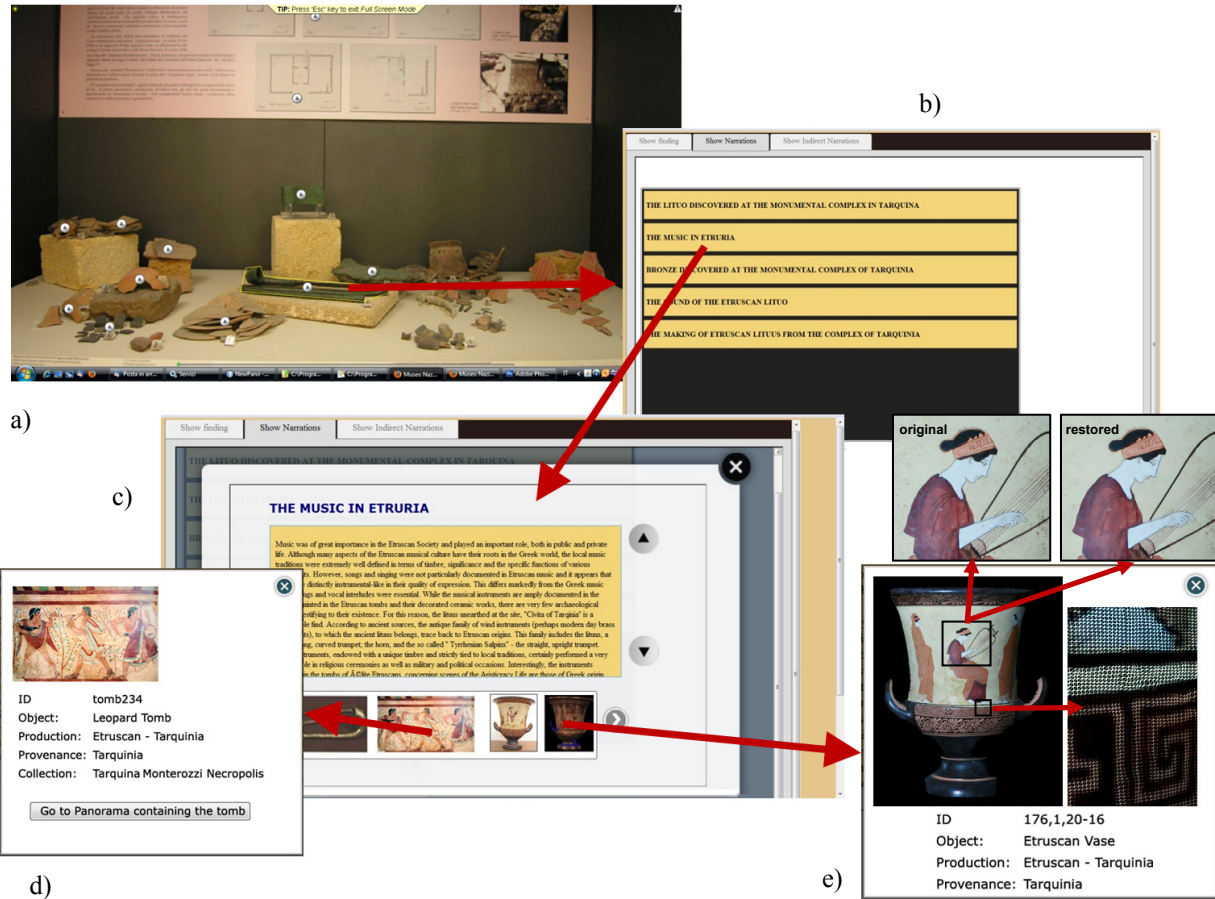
TIP: Press 'Esc' key to exit Full Screen Mode

a)

b)

Show finding | Show Narrations | Show Indirect Narrations

THE LITUO DISCOVERED AT THE MONUMENTAL COMPLEX IN TARQUINA

THE MUSIC IN ETRURIA

BRONZE D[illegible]COVERED AT THE MONUMENTAL COMPLEX OF TARQUINIA

THE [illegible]UND OF THE ETRUSCAN LITUO

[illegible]HE MAKING OF ETRUSCAN LITUUS FROM THE COMPLEX OF TARQUINIA

Show finding | Show Narrations | Show Indirect Narrations

THE LITUO DISCOVERED AT THE MONUMENTAL COMPLEX IN TARQUINA

c)

THE MUSIC IN ETRURIA

Music was of great importance in the Etruscan Society and played an important role, both in public and private life. Although many aspects of the Etruscan musical culture have their roots in the Greek world, the local music traditions were extremely well defined in terms of timbre, significance and the specific functions of various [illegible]. However, songs and singing were not particularly documented in Etruscan music and it appears that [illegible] distinctly instrumental-like in their quality of expression. This differs markedly from the Greek music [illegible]ngs and vocal interludes were essential. While the musical instruments are amply documented in the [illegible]inted in the Etruscan tombs and their decorated ceramic works, there are very few archaeological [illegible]estifying to their existence. For this reason, the lituus unearthed at the site, "Civita of Tarquinia" is a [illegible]le find. According to ancient sources, the antique family of wind instruments (perhaps modern day brass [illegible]ts), to which the ancient lituus belongs, trace back to Etruscan origins. This family includes the lituus, a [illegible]ng, curved trumpet; the horn; and the so called " Tyrrhenian Salpinx" - the straight, upright trumpet. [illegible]truments, endowed with a unique timbre and strictly tied to local traditions, certainly performed a very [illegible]le in religious ceremonies as well as military and political occasions. Interestingly, the instruments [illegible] in the tombs of Ã©lite Etruscans, concerning scenes of the Aristocracy Life are those of Greek origin.

original

restored

ID tomb234
Object: Leopard Tomb
Production: Etruscan - Tarquinia
Provenance: Tarquinia
Collection: Tarquina Monterozzi Necropolis

Go to Panorama containing the tomb

d)

ID 176,1,20-16
Object: Etruscan Vase
Production: Etruscan - Tarquinia
Provenance: Tarquinia

e)